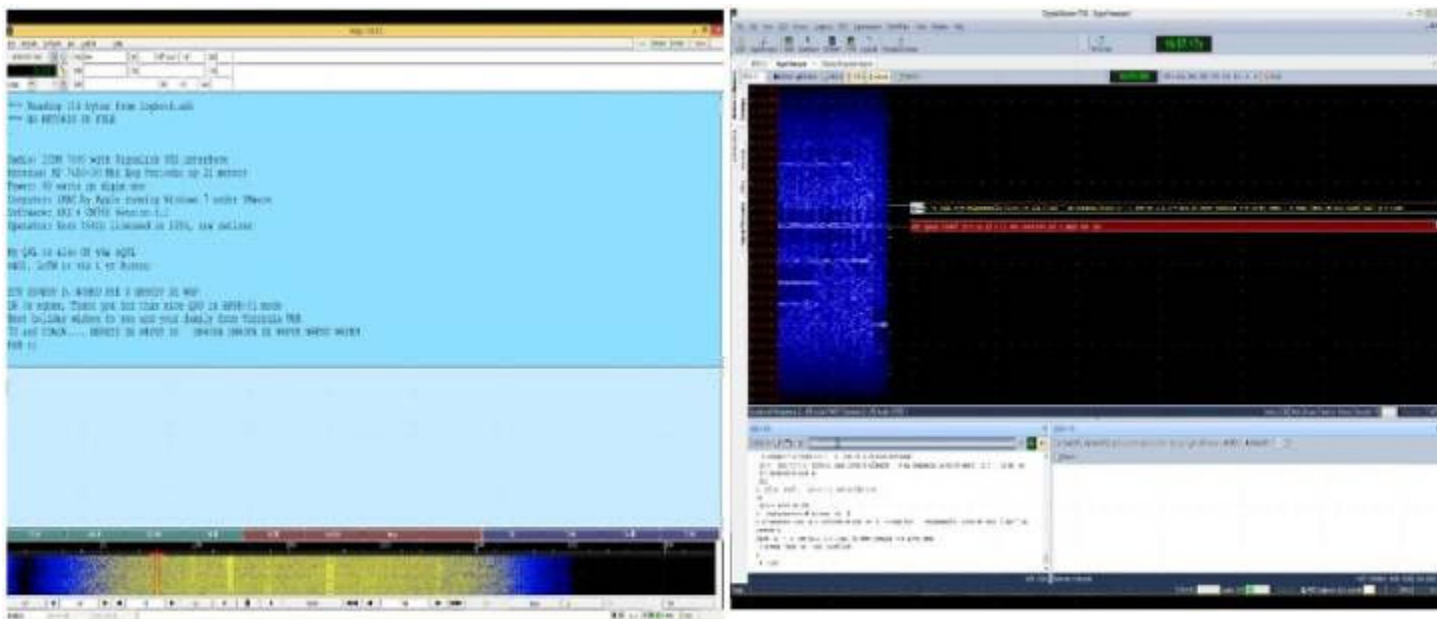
*** Reading 214 bytes from logbook.adi
*** NO RECORDS IN FILE

Radio: ICOM 7100 with SignaLink USB interface
Antenna: MP 7410-30 MHz Hex Portable up 21 meters
Power: 50 watts in digi mode
Computer: iMAC by Apple running Windows 7 under VMware
Software: HRD & DM780 Version 6.2
Operator: Kent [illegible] licensed in 1996, now retired

My QSL is also OK via eQSL
eQSL, LoTW is via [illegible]

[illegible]
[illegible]
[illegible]
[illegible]
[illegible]

16:57:17z